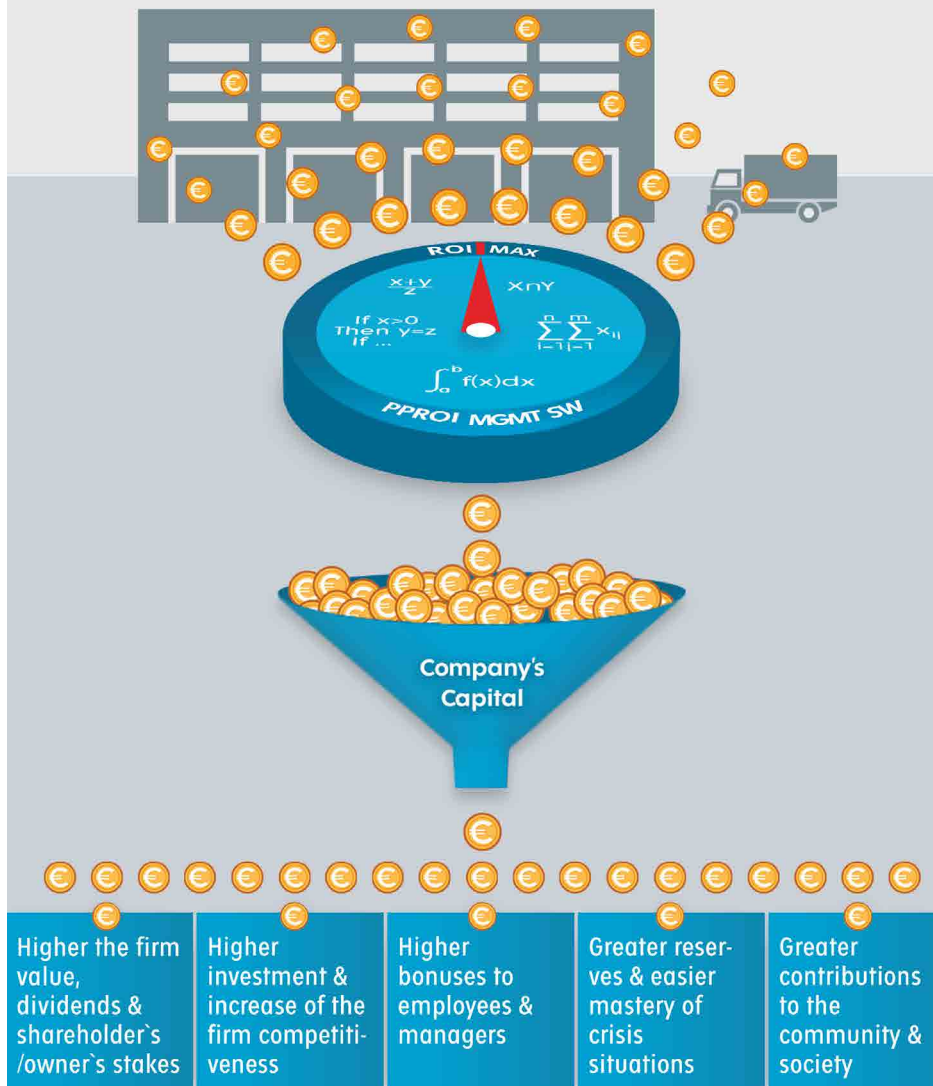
ROI MAX

$\frac{x+y}{z}$

XnY

If x>0
Then y=z
If ...

$\sum_{i=1}^{n}\sum_{j=1}^{m}x_{ij}$

$\int_a^b f(x)dx$

PPROI MGMT SW

Company's Capital

| Higher the firm value, dividends & shareholder`s /owner`s stakes | Higher investment & increase of the firm competitiveness | Higher bonuses to employees & managers | Greater reserves & easier mastery of crisis situations | Greater contributions to the community & society |
|---|---|---|---|---|